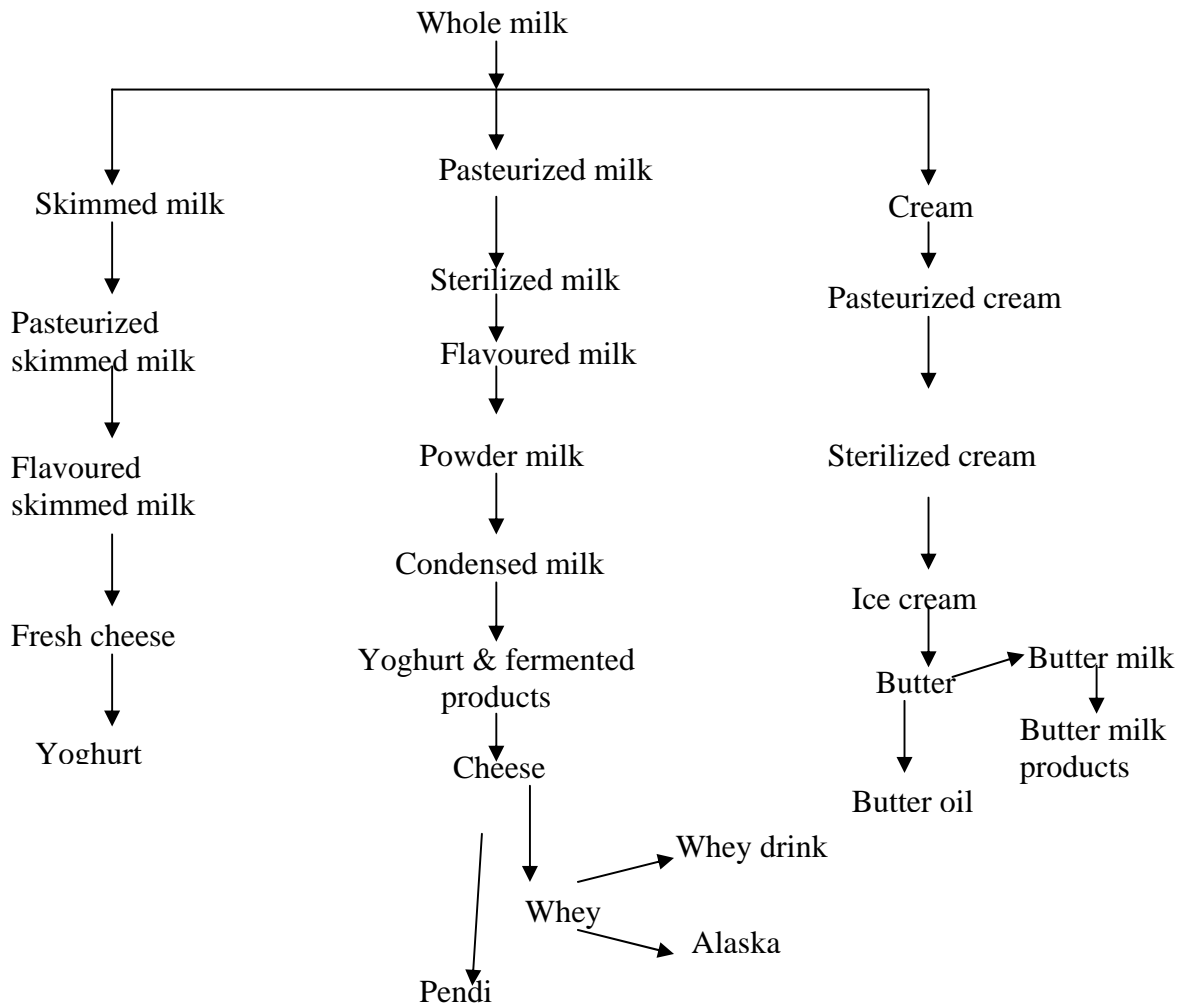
Whole milk

Skimmed milk

Pasteurized skimmed milk

Flavoured skimmed milk

Fresh cheese

Yoghurt

Pasteurized milk

Sterilized milk

Flavoured milk

Powder milk

Condensed milk

Yoghurt & fermented products

Cheese

Whey

Whey drink

Alaska

Pendi

Cream

Pasteurized cream

Sterilized cream

Ice cream

Butter

Butter milk

Butter milk products

Butter oil